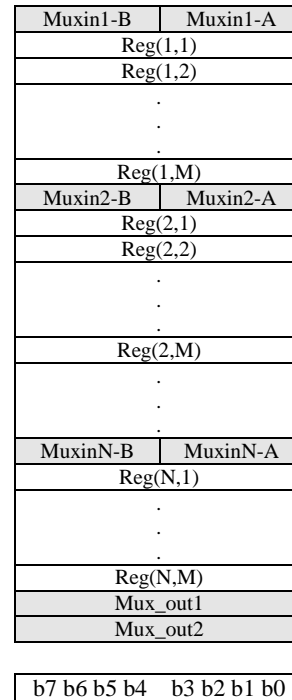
| Muxin1-B | Muxin1-A |
|---|---|
| Reg(1,1) | |
| Reg(1,2) | |
| . | |
| . | |
| . | |
| Reg(1,M) | |
| Muxin2-B | Muxin2-A |
| Reg(2,1) | |
| Reg(2,2) | |
| . | |
| . | |
| . | |
| Reg(2,M) | |
| . | |
| . | |
| . | |
| MuxinN-B | MuxinN-A |
| Reg(N,1) | |
| . | |
| . | |
| . | |
| Reg(N,M) | |
| Mux_out1 | |
| Mux_out2 | |

b7 b6 b5 b4 b3 b2 b1 b0